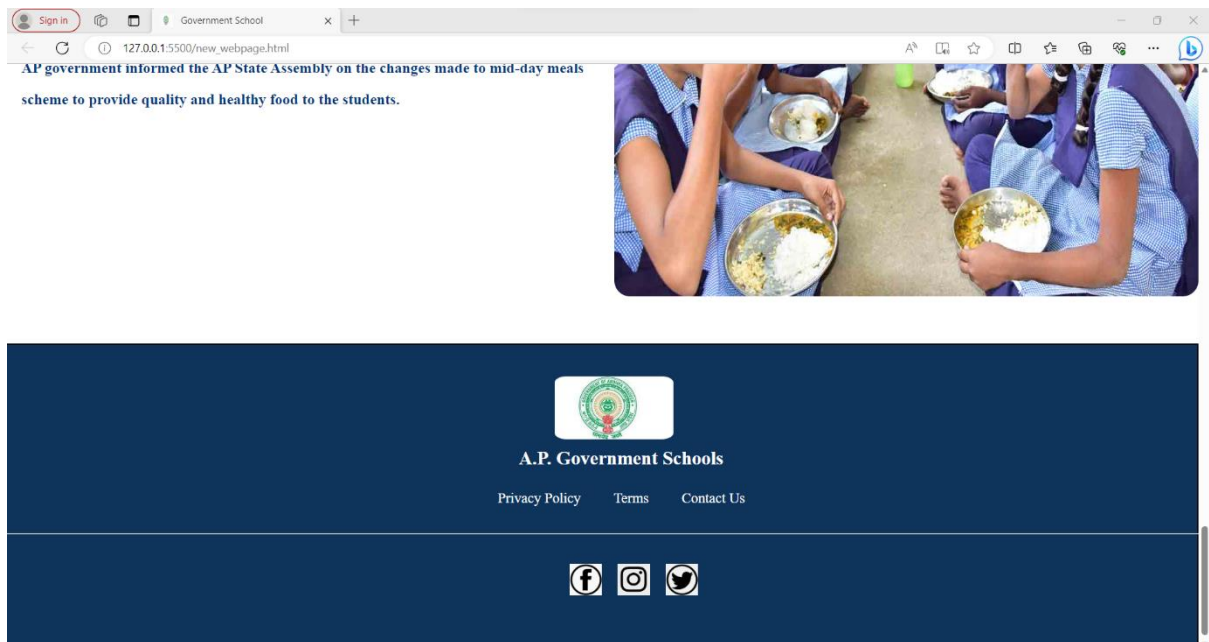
Sign in

Government School

127.0.0.1:5500/new_webpage.html

AP government informed the AP State Assembly on the changes made to mid-day meals scheme to provide quality and healthy food to the students.

A.P. Government Schools

Privacy Policy Terms Contact Us